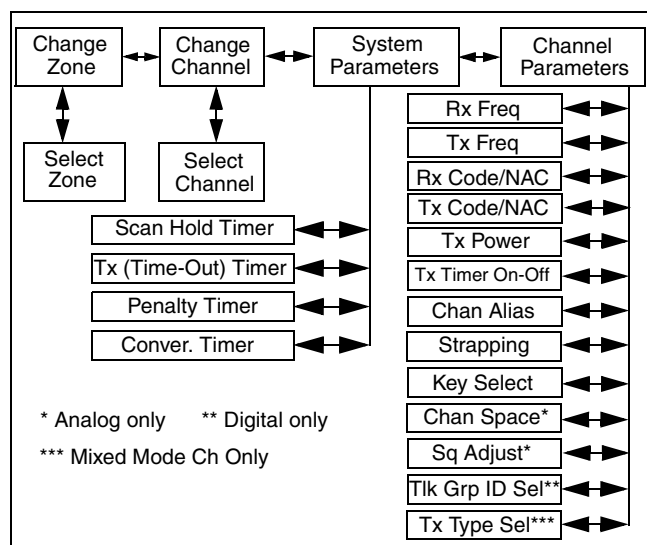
Change Zone

Change Channel

System Parameters

Channel Parameters

Select Zone

Select Channel

Rx Freq

Tx Freq

Rx Code/NAC

Tx Code/NAC

Tx Power

Tx Timer On-Off

Chan Alias

Strapping

Key Select

Chan Space*

Sq Adjust*

Tlk Grp ID Sel**

Tx Type Sel***

Scan Hold Timer

Tx (Time-Out) Timer

Penalty Timer

Conver. Timer

* Analog only ** Digital only

*** Mixed Mode Ch Only